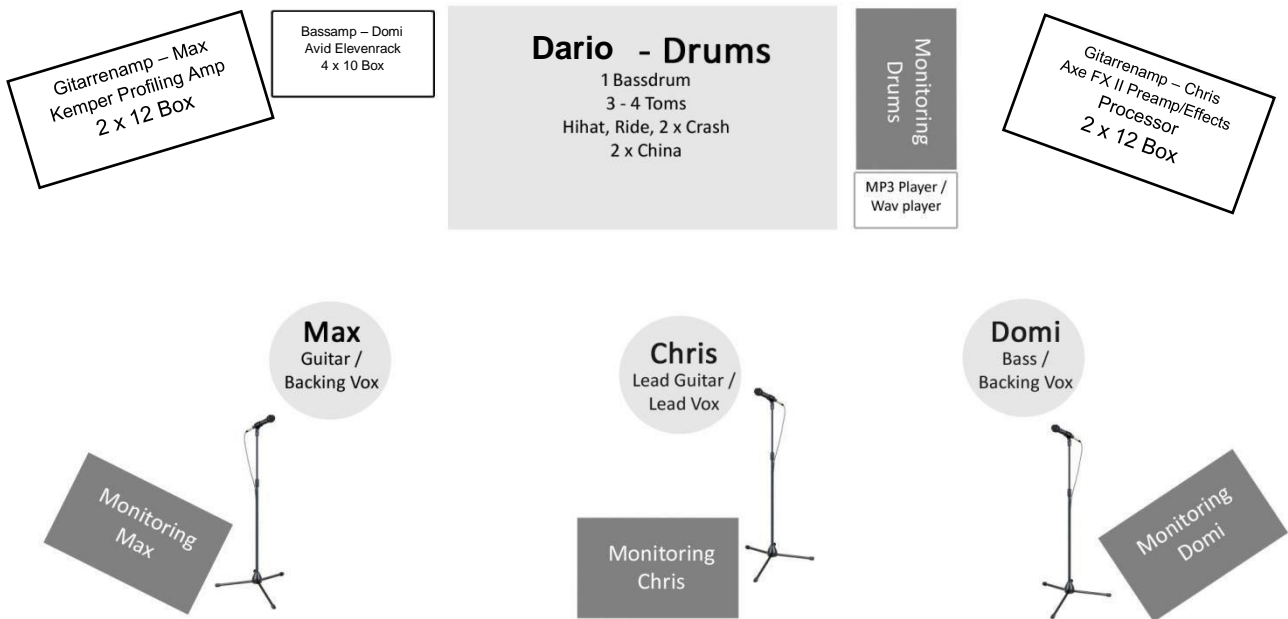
Gitarrenamp – Max
Kemper Profiling Amp
2 x 12 Box

Bassamp – Domi
Avid Elevenrack
4 x 10 Box

Dario - Drums
1 Bassdrum
3 - 4 Toms
Hihat, Ride, 2 x Crash
2 x China

Monitoring
Drums

MP3 Player /
Wav player

Gitarrenamp – Chris
Axe FX II Preamp/Effects
Processor
2 x 12 Box

Max
Guitar /
Backing Vox

Chris
Lead Guitar /
Lead Vox

Domi
Bass /
Backing Vox

Monitoring
Max

Monitoring
Chris

Monitoring
Domi